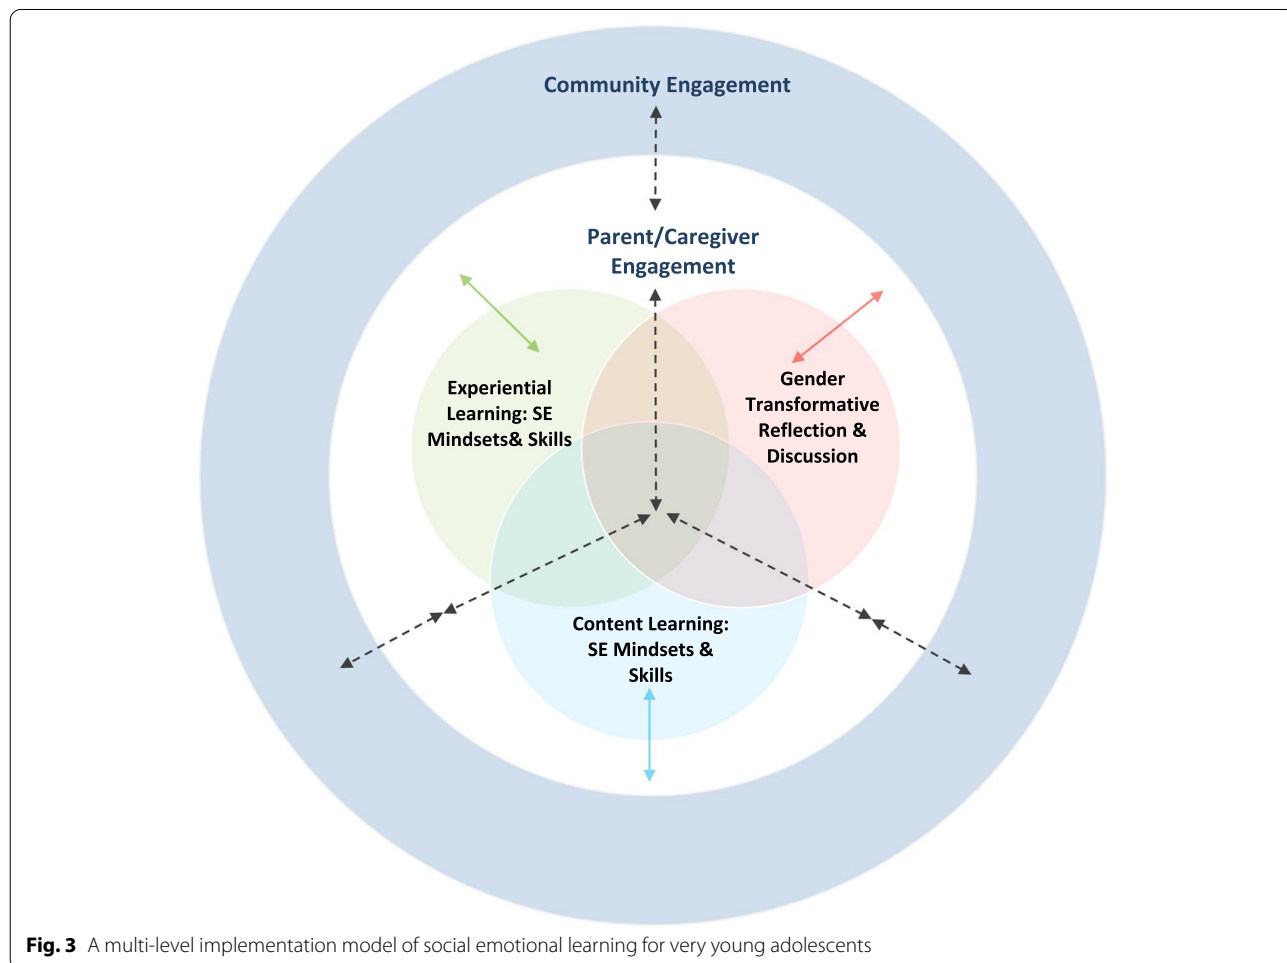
Community Engagement

Parent/Caregiver Engagement

Experiential Learning: SE Mindsets& Skills

Gender Transformative Reflection & Discussion

Content Learning: SE Mindsets & Skills

**Fig. 3** A multi-level implementation model of social emotional learning for very young adolescents